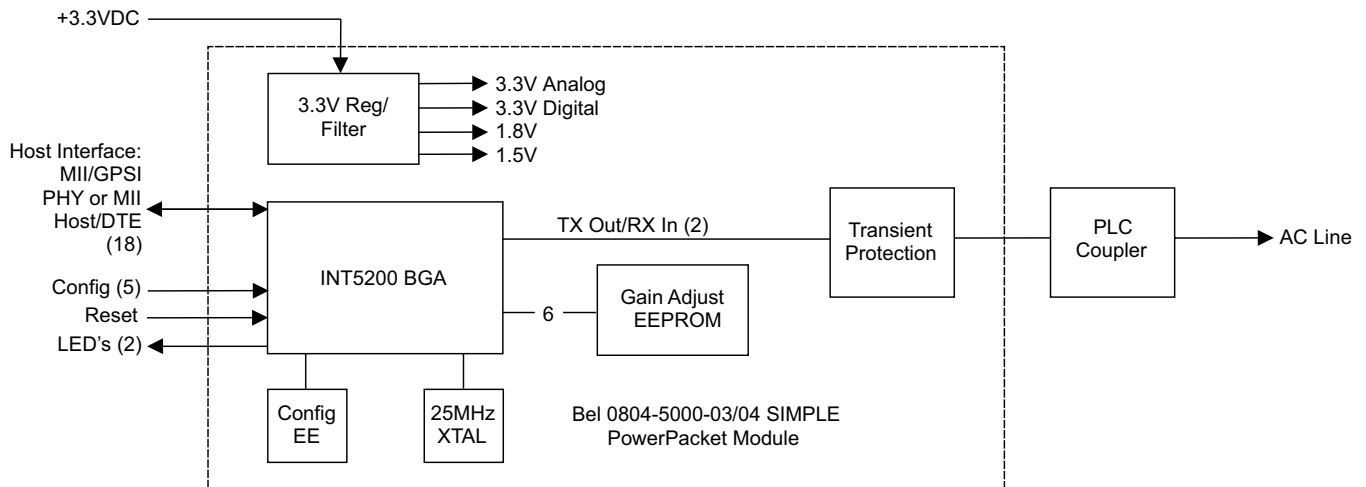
+3.3VDC

3.3V Reg/ Filter

3.3V Analog
3.3V Digital
1.8V
1.5V

Host Interface: MII/GPSI PHY or MII Host/DTE (18)

Config (5)
Reset
LED's (2)

INT5200 BGA

TX Out/RX In (2)

Transient Protection

PLC Coupler

AC Line

6

Gain Adjust EEPROM

Config EE

25MHz XTAL

Bel 0804-5000-03/04 SIMPLE PowerPacket Module